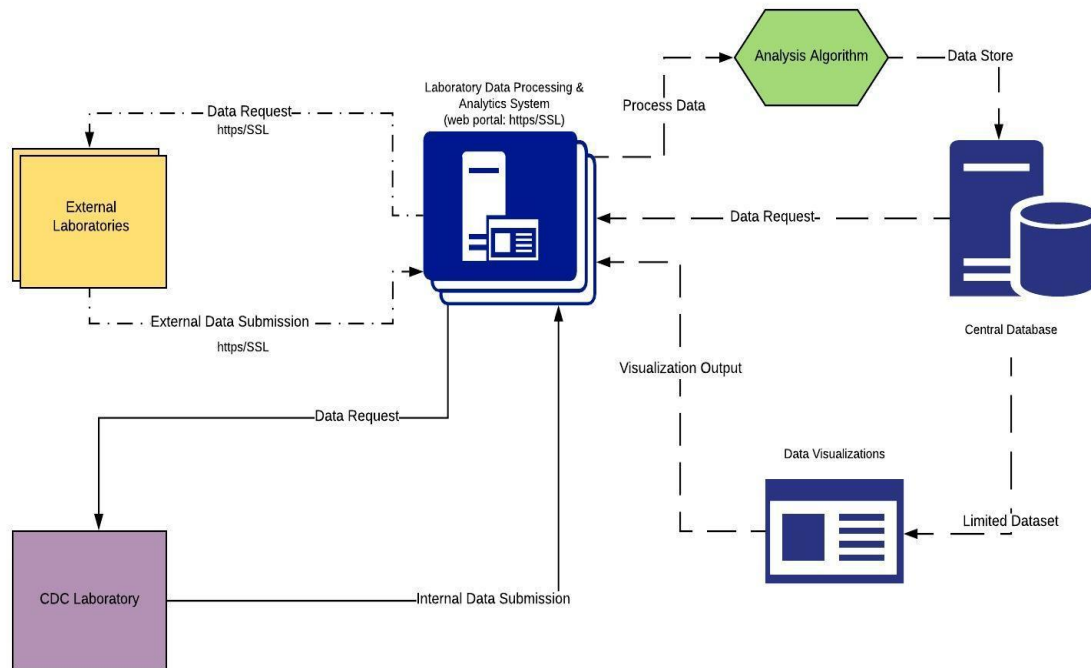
Laboratory Data Processing & Analytics System (web portal: https/SSL)

Analysis Algorithm

Data Store

Process Data

Data Request

https/SSL

External Laboratories

Data Request

Central Database

External Data Submission

https/SSL

Visualization Output

Data Request

Data Visualizations

Limited Dataset

CDC Laboratory

Internal Data Submission